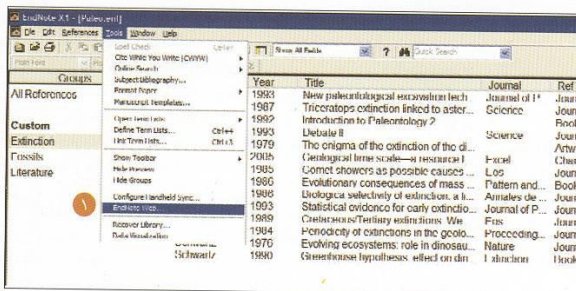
EndNote X1 - [Paleo.enl]

File Edit References Tools Window Help

Plain Font

Groups

All References

Custom

Extinction

Fossils

Literature

Spell Check Ctrl+Y
Cite While You Write [CWYW]
Online Search
Subject Bibliography...
Format Paper
Manuscript Templates...

Open Term Lists
Define Term Lists... Ctrl+4
Link Term Lists... Ctrl+3

Show Toolbar
Hide Previews
Hide Groups

Configure Handheld Sync...
EndNote Web...

Recover Library...
Data Visualization

Show All Fields

Quick Search

١

Schwartz
Schwarz

| Year | Title | Journal | Ref |
|---|---|---|---|
| 1993 | New paleontological excavation tech | Journal of P | Jour |
| 1987 | Triceratops extinction linked to aster... | Science | Jour |
| 1992 | Introduction to Paleontology 2 | | Book |
| 1993 | Debate II | Science | Jour |
| 1979 | The enigma of the extinction of the di... | | Artw |
| 2005 | Geological time scale – a resource f | Excel | Char |
| 1985 | Comet showers as possible causes ... | Los | Jour |
| 1986 | Evolutionary consequences of mass ... | Pattern and... | Book |
| 1986 | Biological selectivity of extinction, a li... | Annales de ... | Jour |
| 1993 | Statistical evidence for early extinctio... | Journal of P... | Jour |
| 1989 | Cretaceous/Tertiary extinctions: We ... | Fos | Jour |
| 1984 | Periodicity of extinctions in the geolo... | Proceeding... | Jour |
| 1976 | Evolving ecosystems: role in dinosau... | Nature | Jour |
| 1990 | Greenhouse hypothesis: effect on din | Extinction | Book |